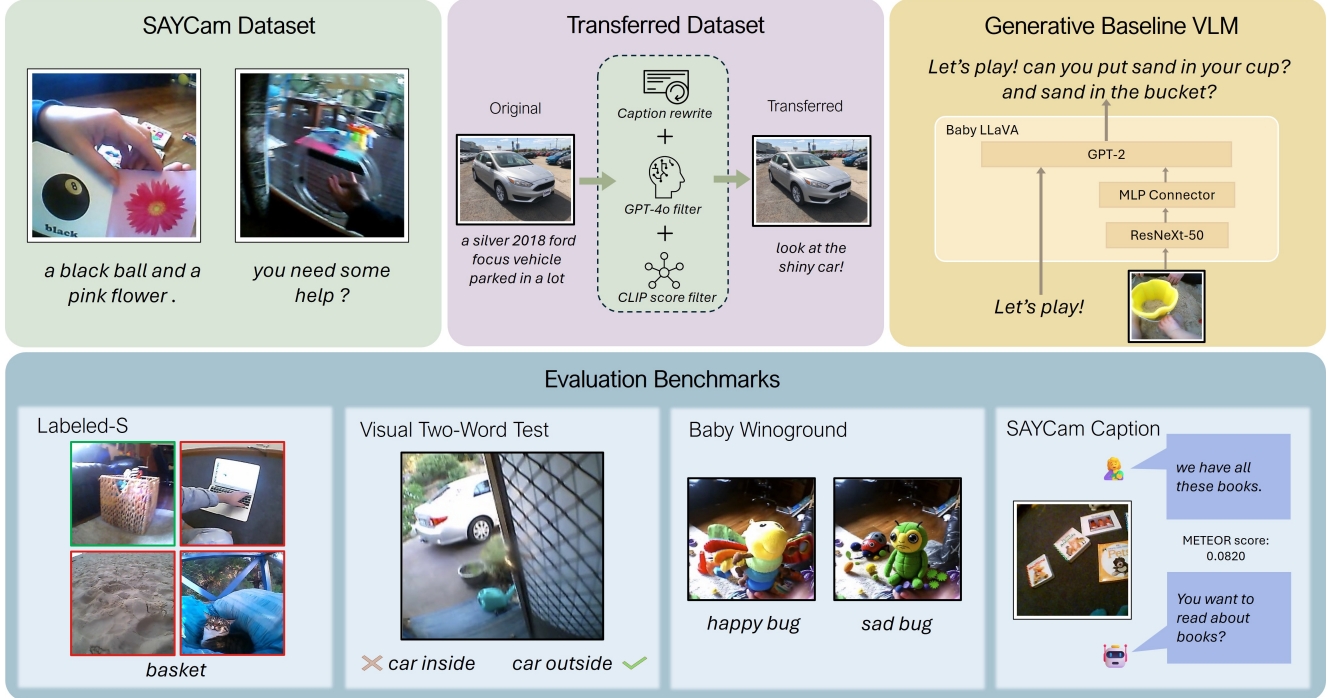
SAYCam Dataset

black

a black ball and a pink flower .

you need some help ?

Transferred Dataset

Original

a silver 2018 ford focus vehicle parked in a lot

Caption rewrite

+

GPT-4o filter

+

CLIP score filter

Transferred

look at the shiny car!

Generative Baseline VLM

Let's play! can you put sand in your cup? and sand in the bucket?

Baby LLaVA

GPT-2

MLP Connector

ResNeXt-50

Let's play!

Evaluation Benchmarks

Labeled-S

basket

Visual Two-Word Test

car inside

car outside

Baby Winoground

happy bug

sad bug

SAYCam Caption

we have all these books.

METEOR score: 0.0820

You want to read about books?